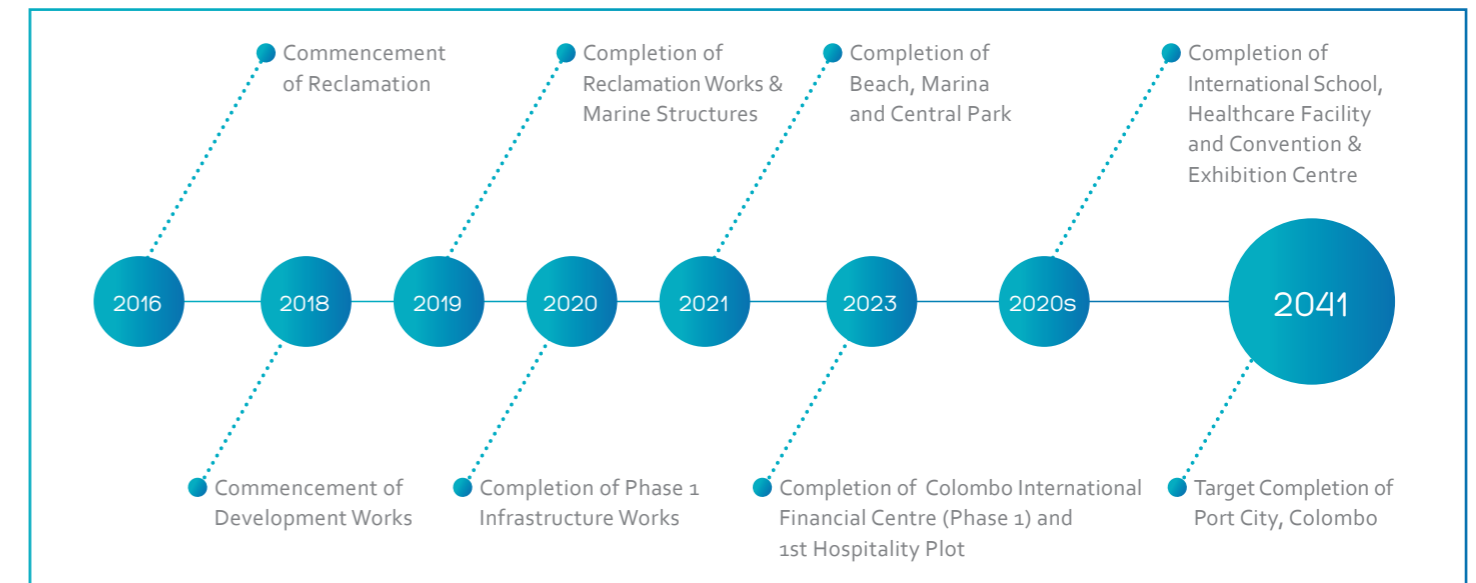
Commencement of Reclamation

Completion of Reclamation Works & Marine Structures

Completion of Beach, Marina and Central Park

Completion of International School, Healthcare Facility and Convention & Exhibition Centre

2016

2018

2019

2020

2021

2023

2020s

2041

Commencement of Development Works

Completion of Phase 1 Infrastructure Works

Completion of Colombo International Financial Centre (Phase 1) and 1st Hospitality Plot

Target Completion of Port City, Colombo